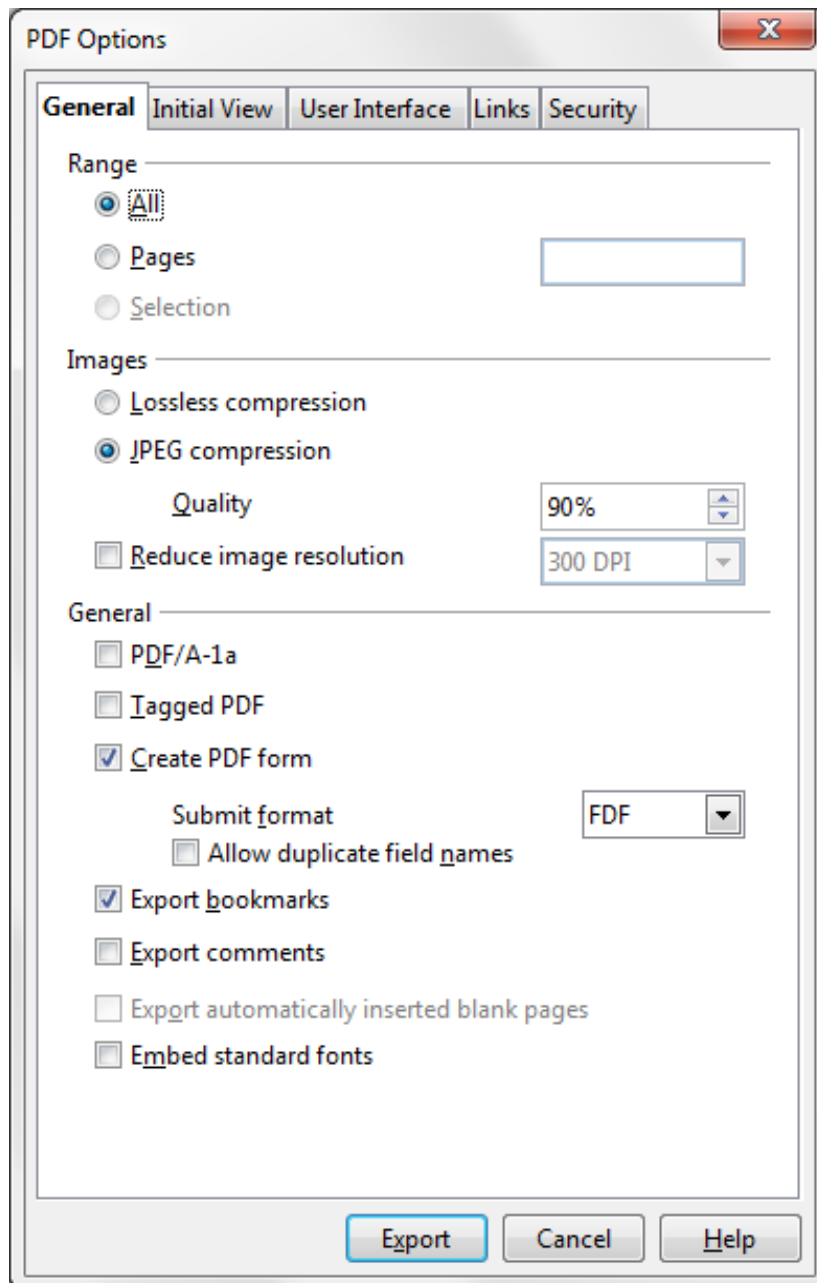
PDF Options

General Initial View User Interface Links Security

Range

All

Pages

Selection

Images

Lossless compression

JPEG compression

Quality 90%

Reduce image resolution 300 DPI

General

PDF/A-1a

Tagged PDF

Create PDF form

Submit format FDF

Allow duplicate field names

Export bookmarks

Export comments

Export automatically inserted blank pages

Embed standard fonts

Export Cancel Help